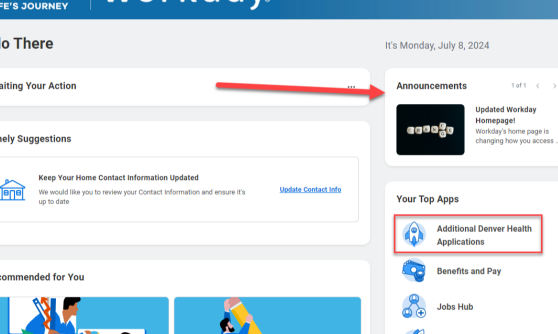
FE'S JOURNEY | workday.

lo There

It's Monday, July 8, 2024

aiting Your Action

...

Announcements

1 of 1

Updated Workday Homepage!

Workday's home page is changing how you access ...

nely Suggestions

Keep Your Home Contact Information Updated

We would like to review your Contact Information and ensure it's up to date

Update Contact Info

Your Top Apps

Additional Denver Health Applications

Benefits and Pay

ecommended for You

Jobs Hub